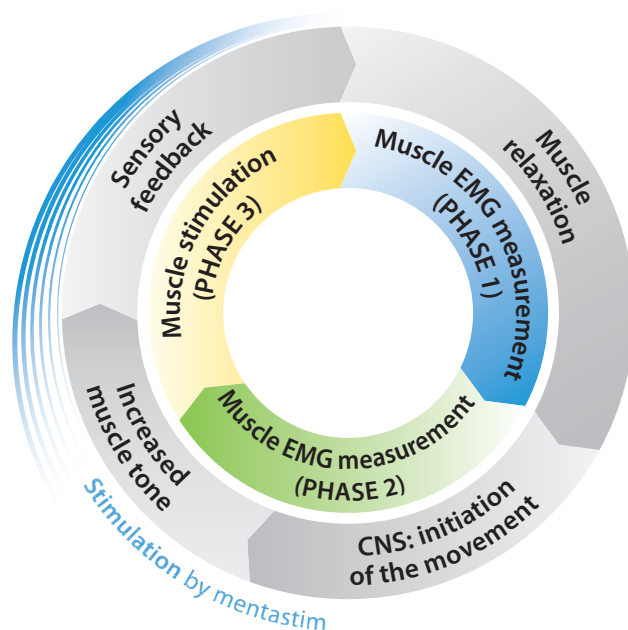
Sensory feedback

Muscle relaxation

Muscle stimulation (PHASE 3)

Muscle EMG measurement (PHASE 1)

Muscle EMG measurement (PHASE 2)

Increased muscle tone

CNS: initiation of the movement

Stimulation by mentastim